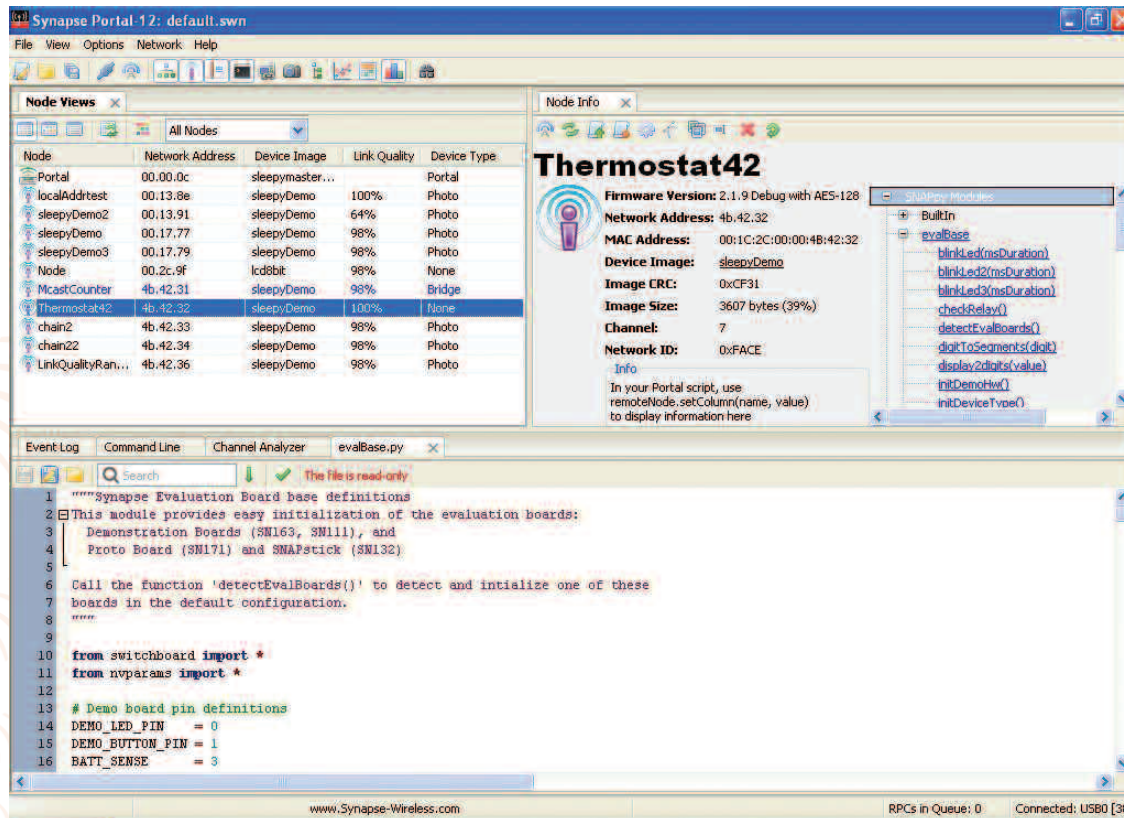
Synapse Portal-12: default.swn

File View Options Network Help

Node Views

All Nodes

| Node | Network Address | Device Image | Link Quality | Device Type |
|---|---|---|---|---|
| Portal | 00.00.0c | sleepymaster... | | Portal |
| localAddrtest | 00.13.8e | sleepyDemo | 100% | Photo |
| sleepyDemo2 | 00.13.91 | sleepyDemo | 64% | Photo |
| sleepyDemo | 00.17.77 | sleepyDemo | 98% | Photo |
| sleepyDemo3 | 00.17.79 | sleepyDemo | 98% | Photo |
| Node | 00.2c.9f | lcd8bit | 98% | None |
| McastCounter | 4b.42.31 | sleepyDemo | 98% | Bridge |
| Thermostat42 | 4b.42.32 | sleepyDemo | 100% | None |
| chain2 | 4b.42.33 | sleepyDemo | 98% | Photo |
| chain22 | 4b.42.34 | sleepyDemo | 98% | Photo |
| LinkQualityRan... | 4b.42.36 | sleepyDemo | 98% | Photo |

Node Info

Thermostat42

Firmware Version: 2.1.9 Debug with AES-128
Network Address: 4b.42.32
MAC Address: 00:1C:2C:00:00:4B:42:32
Device Image: sleepyDemo
Image CRC: 0xCF31
Image Size: 3607 bytes (39%)
Channel: 7
Network ID: 0xFACE

Info
In your Portal script, use remoteNode.setColumn(name, value) to display information here

SNAPpy Modules
BuiltIn
evalBase
blinkLed(msDuration)
blinkLed2(msDuration)
blinkLed3(msDuration)
checkRelay()
detectEvalBoards()
digitToSegments(digit)
display2digits(value)
initDemoHw()
initDeviceType()

Event Log Command Line Channel Analyzer evalBase.py

Search The file is read-only

1 """Synapse Evaluation Board base definitions
2 This module provides easy initialization of the evaluation boards:
3 Demonstration Boards (SN163, SN111), and
4 Proto Board (SN171) and SNAPstick (SN132)
5
6 Call the function 'detectEvalBoards()' to detect and intialize one of these
7 boards in the default configuration.
8 """
9
10 from switchboard import *
11 from nvparams import *
12
13 # Demo board pin definitions
14 DEMO_LED_PIN = 0
15 DEMO_BUTTON_PIN = 1
16 BATT_SENSE = 3

www.Synapse-Wireless.com RPCs in Queue: 0 Connected: USB0 [3